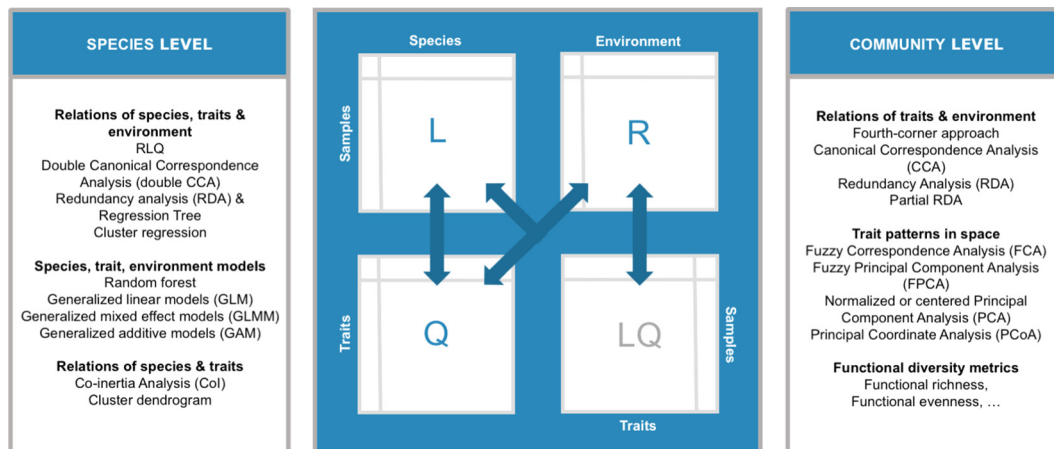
SPECIES LEVEL

Relations of species, traits & environment
RLQ
Double Canonical Correspondence Analysis (double CCA)
Redundancy analysis (RDA) & Regression Tree
Cluster regression

Species, trait, environment models
Random forest
Generalized linear models (GLM)
Generalized mixed effect models (GLMM)
Generalized additive models (GAM)

Relations of species & traits
Co-inertia Analysis (CoI)
Cluster dendrogram

Species
Environment
Samples
L
R
Traits
Q
LQ
Samples
Traits

COMMUNITY LEVEL

Relations of traits & environment
Fourth-corner approach
Canonical Correspondence Analysis (CCA)
Redundancy Analysis (RDA)
Partial RDA

Trait patterns in space
Fuzzy Correspondence Analysis (FCA)
Fuzzy Principal Component Analysis (FPCA)
Normalized or centered Principal Component Analysis (PCA)
Principal Coordinate Analysis (PCoA)

Functional diversity metrics
Functional richness,
Functional evenness, …